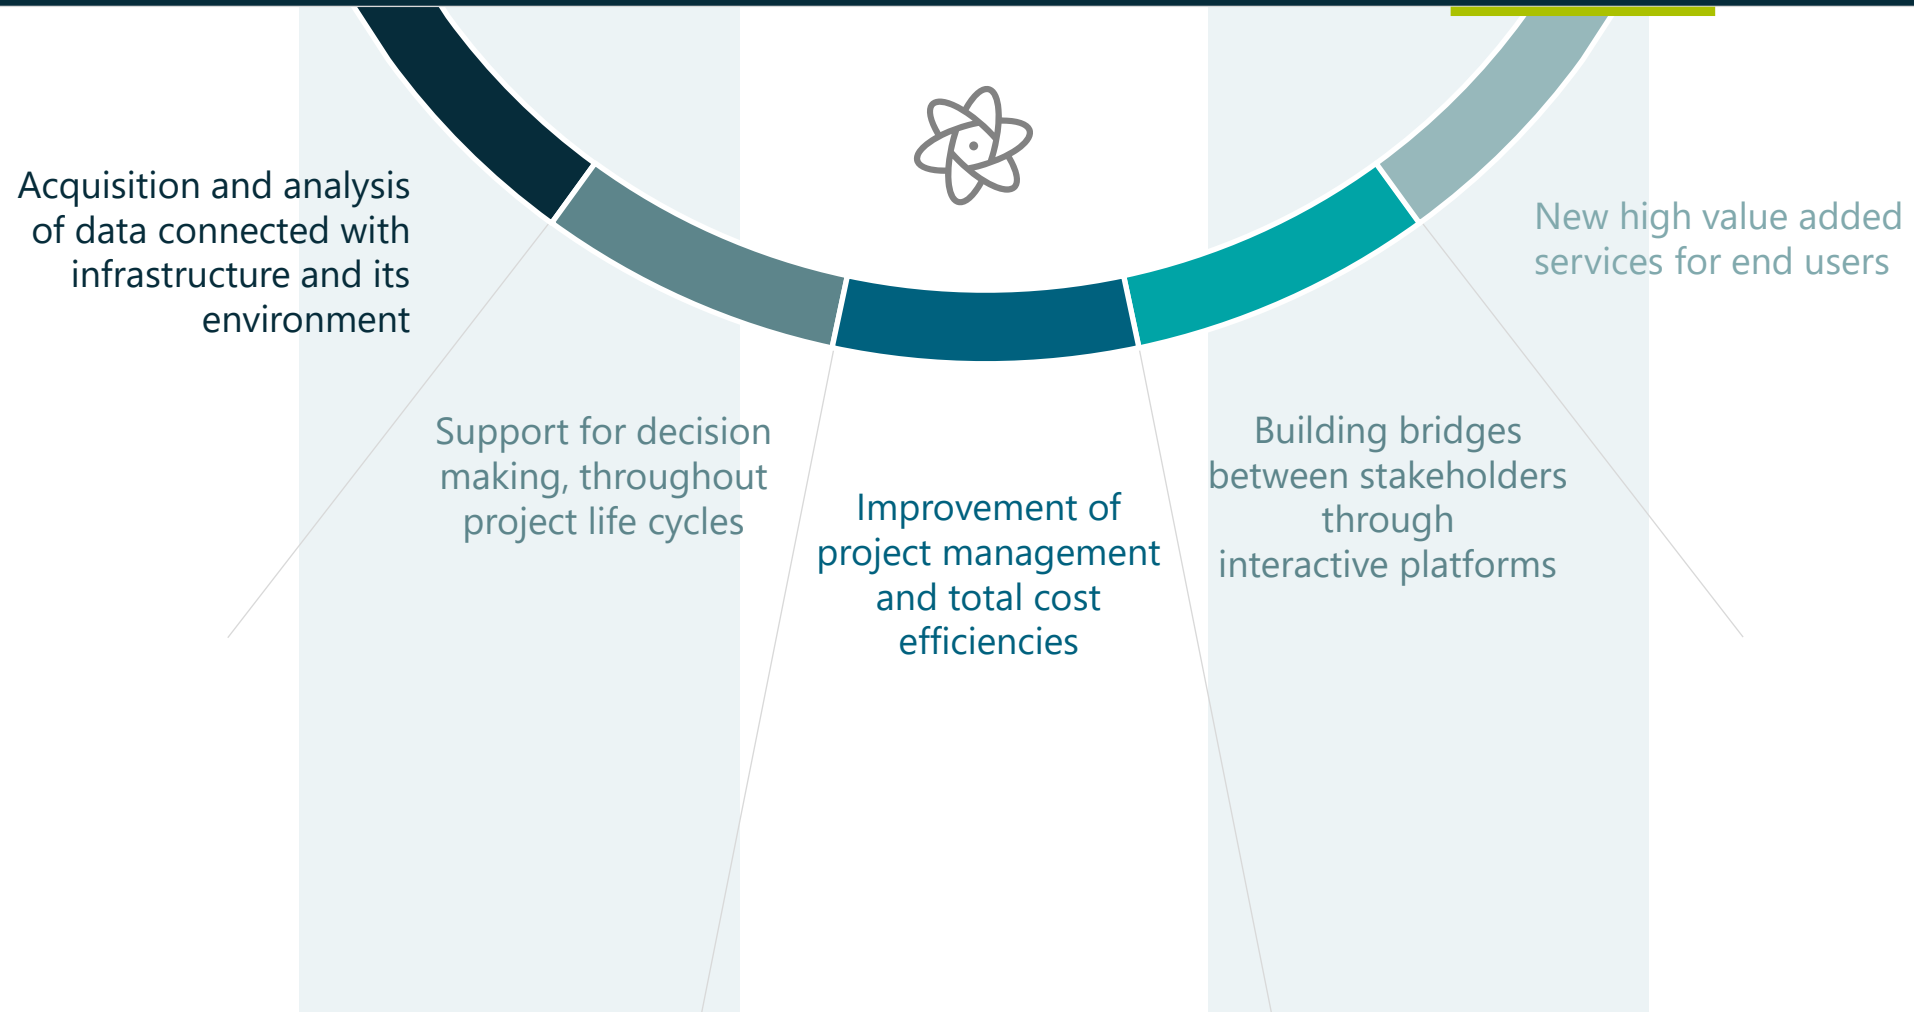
Acquisition and analysis of data connected with infrastructure and its environment

Support for decision making, throughout project life cycles

Improvement of project management and total cost efficiencies

Building bridges between stakeholders through interactive platforms

New high value added services for end users